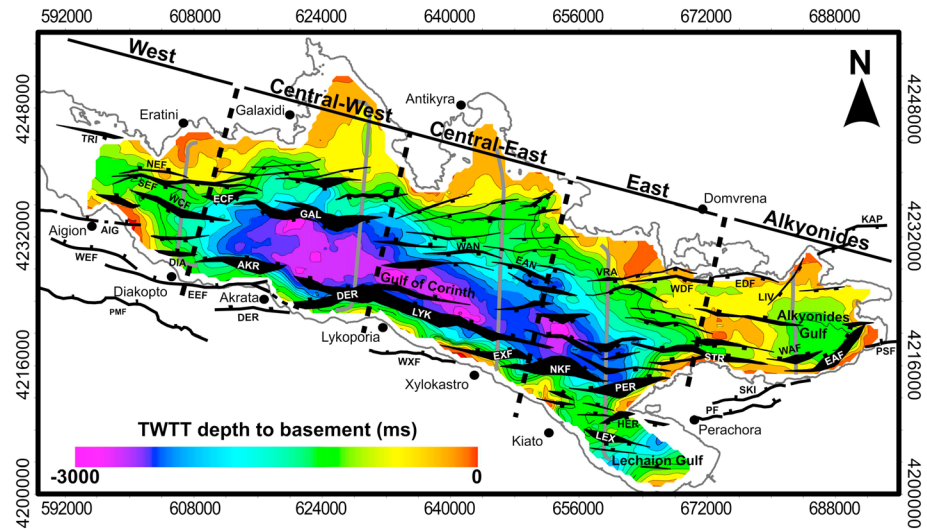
592000 608000 624000 640000 656000 672000 688000

4248000
4232000
4216000
4200000

West
Central-West
Central-East
East
Alkyonides
N
Eratini
Galaxidi
Antikyra
Domvrena
TRI
NEF
SEF
WCF
ECF
GAL
KAP
Aigion
AIG
WEF
DIA
AKR
WAN
EAN
VRA
WDF
EDF
LIV
Diakopto
EEF
Akrata
DER
Gulf of Corinth
PMF
DER
LYK
Alkyonides Gulf
Lykoporia
EXF
NKF
STR
WAF
EAF
PSF
WXF
Xylokastro
PER
SKI
PF
Perachora
HER
Kiato
LEX
Lechaion Gulf
TWTT depth to basement (ms)
-3000
0

592000 608000 624000 640000 656000 672000 688000

4248000
4232000
4216000
4200000